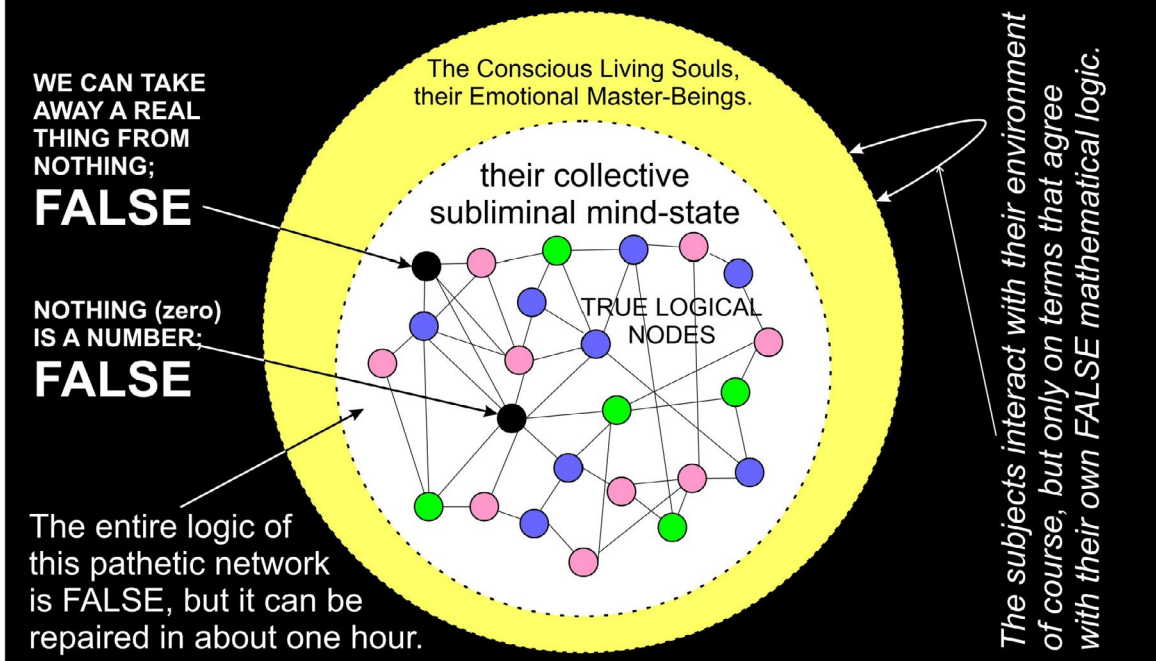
WE CAN TAKE AWAY A REAL THING FROM NOTHING;
FALSE

NOTHING (zero) IS A NUMBER;
FALSE

The entire logic of this pathetic network is FALSE, but it can be repaired in about one hour.

The Conscious Living Souls, their Emotional Master-Beings.

their collective subliminal mind-state

TRUE LOGICAL NODES

The subjects interact with their environment of course, but only on terms that agree with their own FALSE mathematical logic.